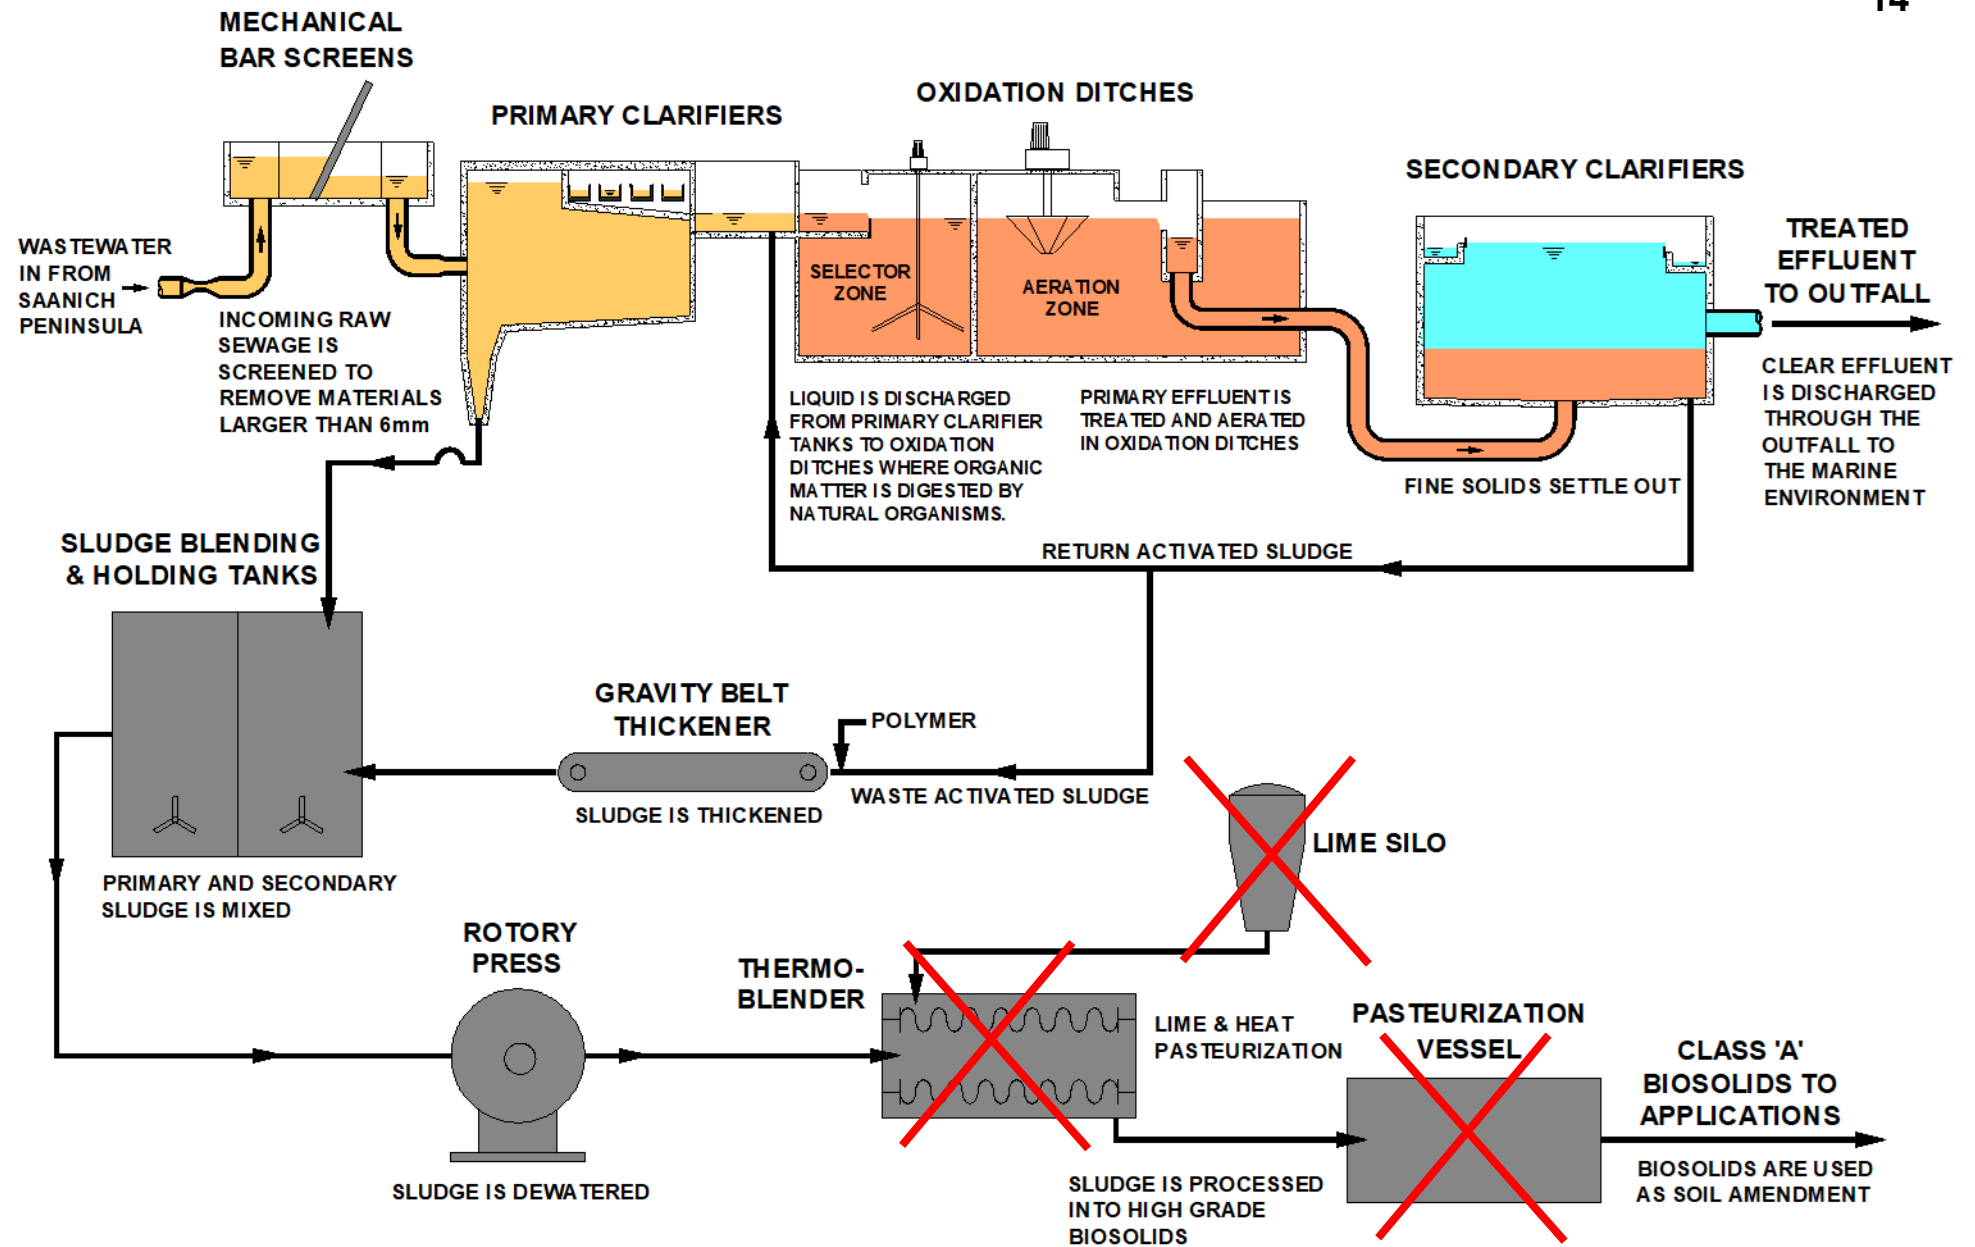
14

MECHANICAL BAR SCREENS

PRIMARY CLARIFIERS

OXIDATION DITCHES

SECONDARY CLARIFIERS

WASTEWATER IN FROM SAANICH PENINSULA

INCOMING RAW SEWAGE IS SCREENED TO REMOVE MATERIALS LARGER THAN 6mm

SELECTOR ZONE

AERATION ZONE

TREATED EFFLUENT TO OUTFALL

CLEAR EFFLUENT IS DISCHARGED THROUGH THE OUTFALL TO THE MARINE ENVIRONMENT

LIQUID IS DISCHARGED FROM PRIMARY CLARIFIER TANKS TO OXIDATION DITCHES WHERE ORGANIC MATTER IS DIGESTED BY NATURAL ORGANISMS.

PRIMARY EFFLUENT IS TREATED AND AERATED IN OXIDATION DITCHES

FINE SOLIDS SETTLE OUT

RETURN ACTIVATED SLUDGE

SLUDGE BLENDING & HOLDING TANKS

GRAVITY BELT THICKENER

POLYMER

WASTE ACTIVATED SLUDGE

SLUDGE IS THICKENED

LIME SILO

PRIMARY AND SECONDARY SLUDGE IS MIXED

ROTORY PRESS

THERMO-BLENDER

LIME & HEAT PASTEURIZATION

PASTEURIZATION VESSEL

CLASS 'A' BIOSOLIDS TO APPLICATIONS

BIOSOLIDS ARE USED AS SOIL AMENDMENT

SLUDGE IS DEWATERED

SLUDGE IS PROCESSED INTO HIGH GRADE BIOSOLIDS